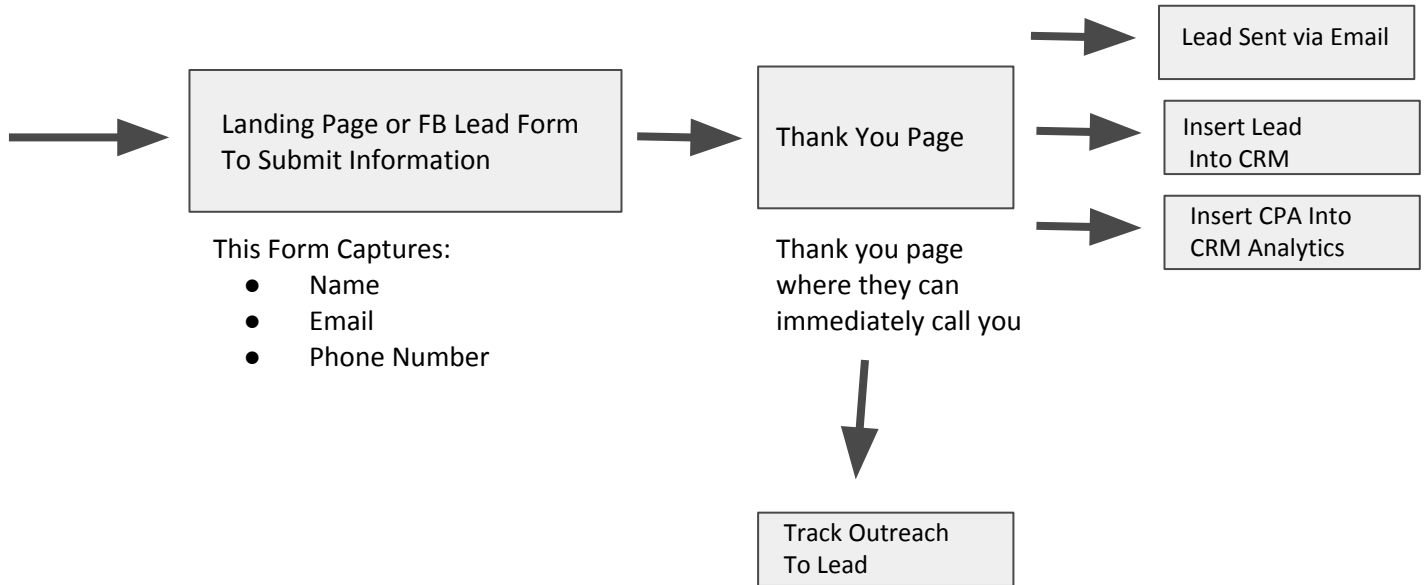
Landing Page or FB Lead Form
To Submit Information

This Form Captures:
- Name
- Email
- Phone Number

Thank You Page

Thank you page where they can immediately call you

Lead Sent via Email

Insert Lead Into CRM

Insert CPA Into CRM Analytics

Track Outreach To Lead